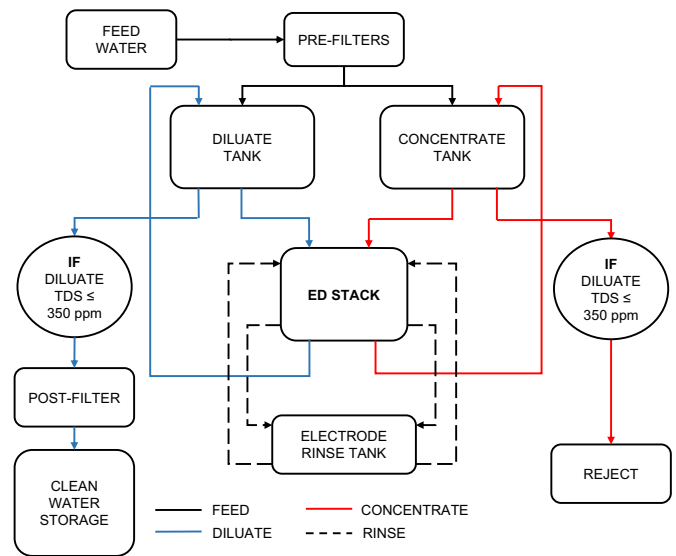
FEED WATER

PRE-FILTERS

DILUATE TANK

CONCENTRATE TANK

IF DILUATE TDS ≤ 350 ppm

ED STACK

IF DILUATE TDS ≤ 350 ppm

POST-FILTER

ELECTRODE RINSE TANK

CLEAN WATER STORAGE

REJECT

FEED

DILUATE

CONCENTRATE

RINSE